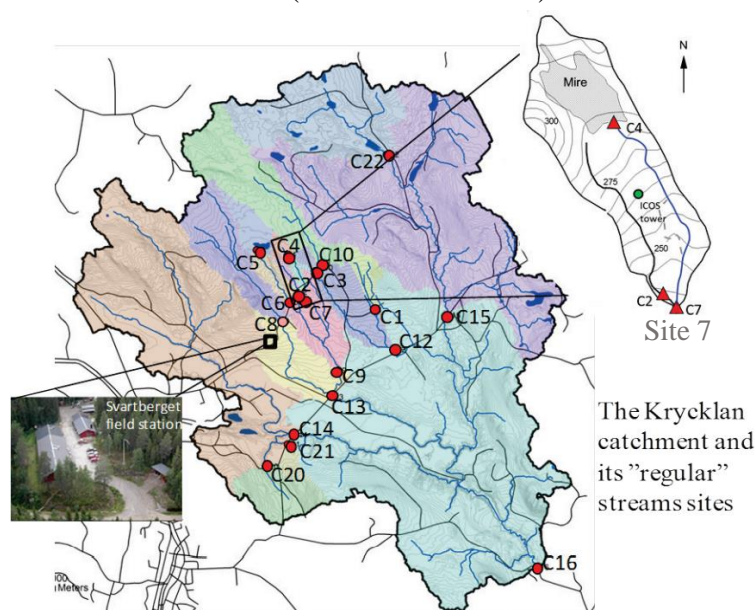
N
Mire
300
C4
275
ICOS tower
250
C2
C7
Site 7

C22
C5
C4
C10
C3
C2
C6
C7
C1
C15
C8
C12
C9
C13
C14
C21
C20
C16
Svartberget field station
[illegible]00 Meters

The Krycklan catchment and its "regular" streams sites